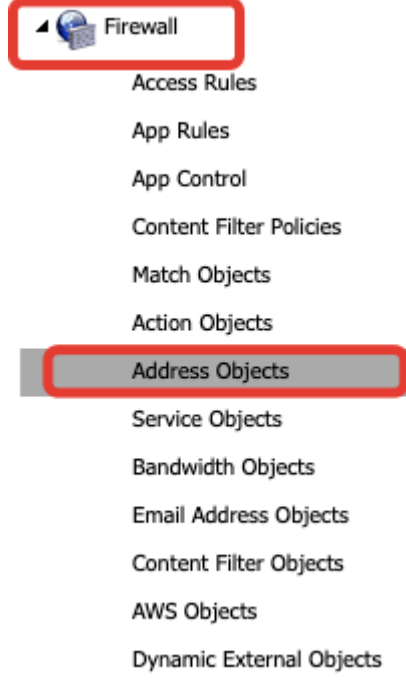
Firewall

Access Rules

App Rules

App Control

Content Filter Policies

Match Objects

Action Objects

Address Objects

Service Objects

Bandwidth Objects

Email Address Objects

Content Filter Objects

AWS Objects

Dynamic External Objects